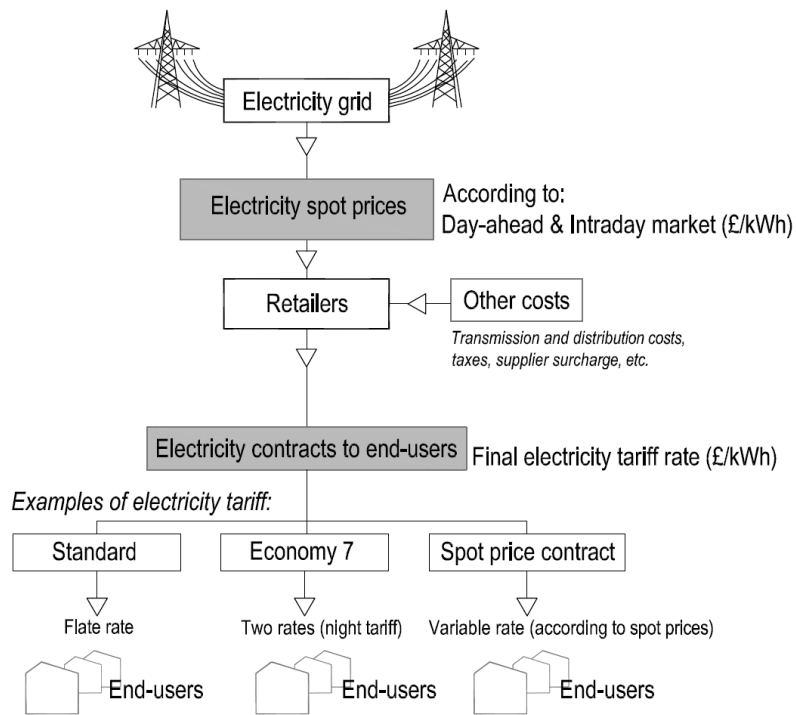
Electricity grid

Electricity spot prices

According to:
Day-ahead & Intraday market (£/kWh)

Retailers

Other costs

*Transmission and distribution costs, taxes, supplier surcharge, etc.*

Electricity contracts to end-users

Final electricity tariff rate (£/kWh)

*Examples of electricity tariff:*

Standard

Economy 7

Spot price contract

Flate rate

Two rates (night tariff)

Variable rate (according to spot prices)

End-users

End-users

End-users